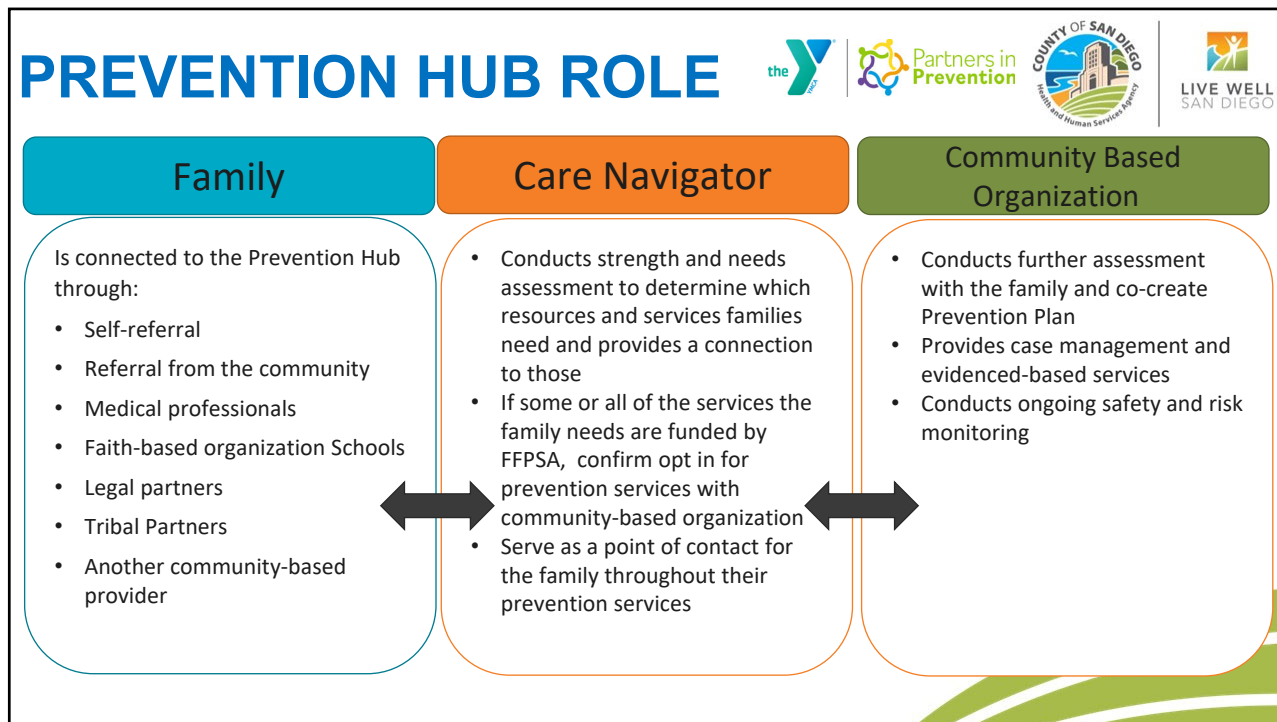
PREVENTION HUB ROLE

the YMCA

Partners in Prevention

COUNTY OF SAN DIEGO Health and Human Services Agency

LIVE WELL SAN DIEGO

Family

Care Navigator

Community Based Organization

Is connected to the Prevention Hub through:

- Self-referral
- Referral from the community
- Medical professionals
- Faith-based organization Schools
- Legal partners
- Tribal Partners
- Another community-based provider

- Conducts strength and needs assessment to determine which resources and services families need and provides a connection to those
- If some or all of the services the family needs are funded by FFPSA, confirm opt in for prevention services with community-based organization
- Serve as a point of contact for the family throughout their prevention services

- Conducts further assessment with the family and co-create Prevention Plan
- Provides case management and evidenced-based services
- Conducts ongoing safety and risk monitoring